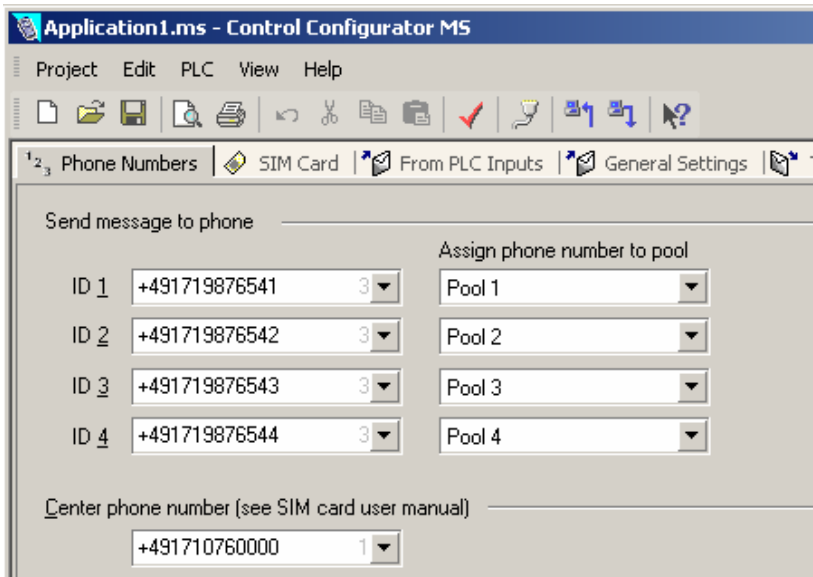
Application1.ms - Control Configurator MS

Project Edit PLC View Help

$^{1}2_{3}$ Phone Numbers | SIM Card | From PLC Inputs | General Settings

Send message to phone

Assign phone number to pool

ID 1 +491719876541 3 Pool 1

ID 2 +491719876542 3 Pool 2

ID 3 +491719876543 3 Pool 3

ID 4 +491719876544 3 Pool 4

Center phone number (see SIM card user manual)

+491710760000 1